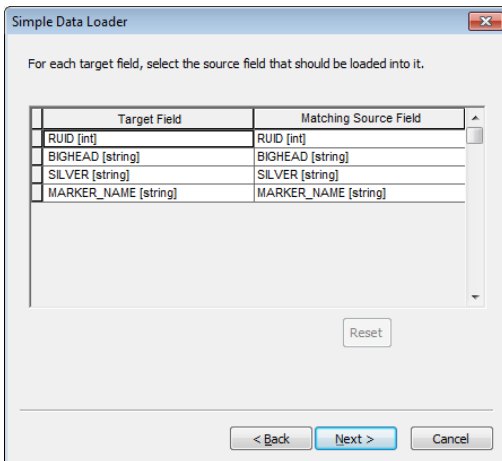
Simple Data Loader

For each target field, select the source field that should be loaded into it.

| Target Field | Matching Source Field |
|---|---|
| RUID [int] | RUID [int] |
| BIGHEAD [string] | BIGHEAD [string] |
| SILVER [string] | SILVER [string] |
| MARKER_NAME [string] | MARKER_NAME [string] |

Reset

< Back
Next >
Cancel